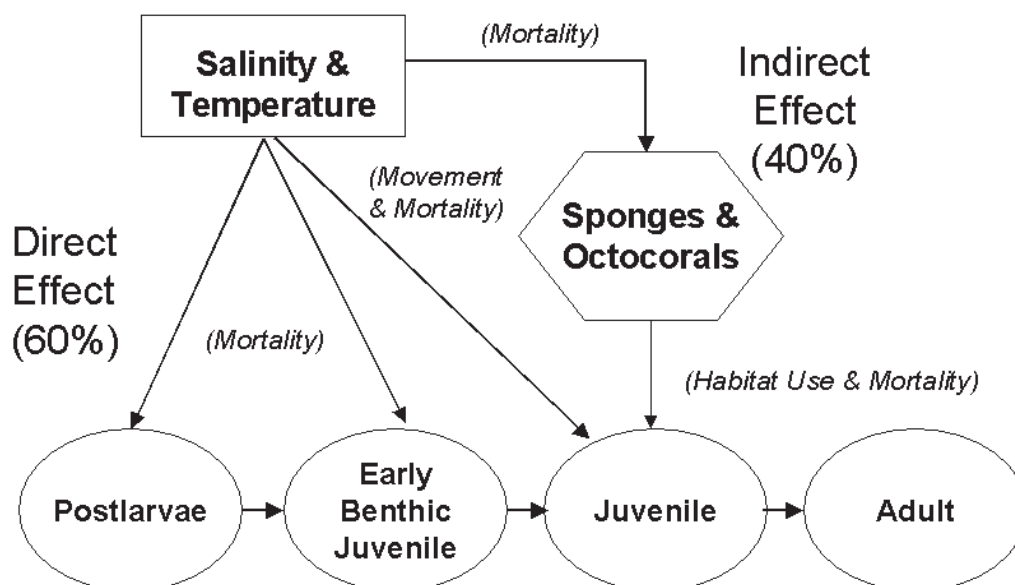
Salinity & Temperature

(Mortality)

Indirect Effect (40%)

(Movement & Mortality)

Sponges & Octocorals

Direct Effect (60%)

(Mortality)

(Habitat Use & Mortality)

Postlarvae

Early Benthic Juvenile

Juvenile

Adult